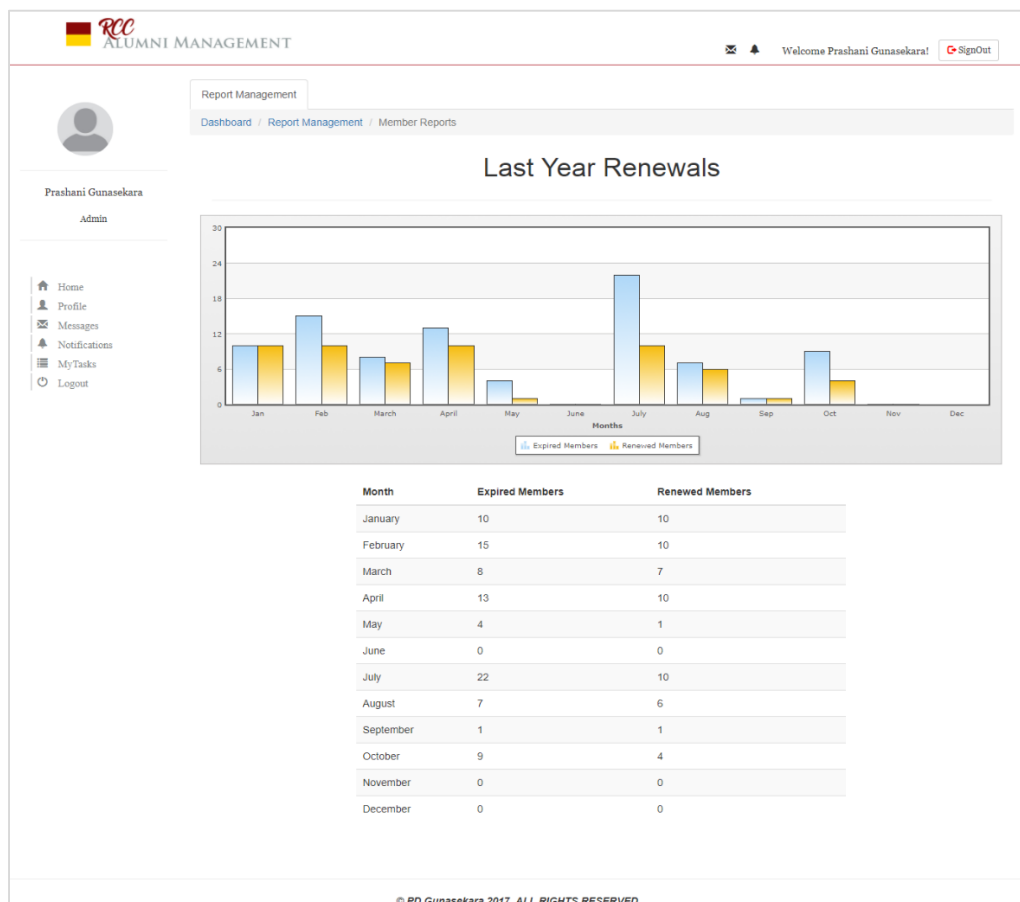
RCC
ALUMNI MANAGEMENT

Welcome Prashani Gunasekara! SignOut

Prashani Gunasekara

Admin

Home
Profile
Messages
Notifications
MyTasks
Logout

Report Management

Dashboard / Report Management / Member Reports

Last Year Renewals

30
24
18
12
6
0

Jan Feb March April May June July Aug Sep Oct Nov Dec

Months

Expired Members Renewed Members

| Month | Expired Members | Renewed Members |
|---|---|---|
| January | 10 | 10 |
| February | 15 | 10 |
| March | 8 | 7 |
| April | 13 | 10 |
| May | 4 | 1 |
| June | 0 | 0 |
| July | 22 | 10 |
| August | 7 | 6 |
| September | 1 | 1 |
| October | 9 | 4 |
| November | 0 | 0 |
| December | 0 | 0 |

© PD Gunasekara 2017. ALL RIGHTS RESERVED